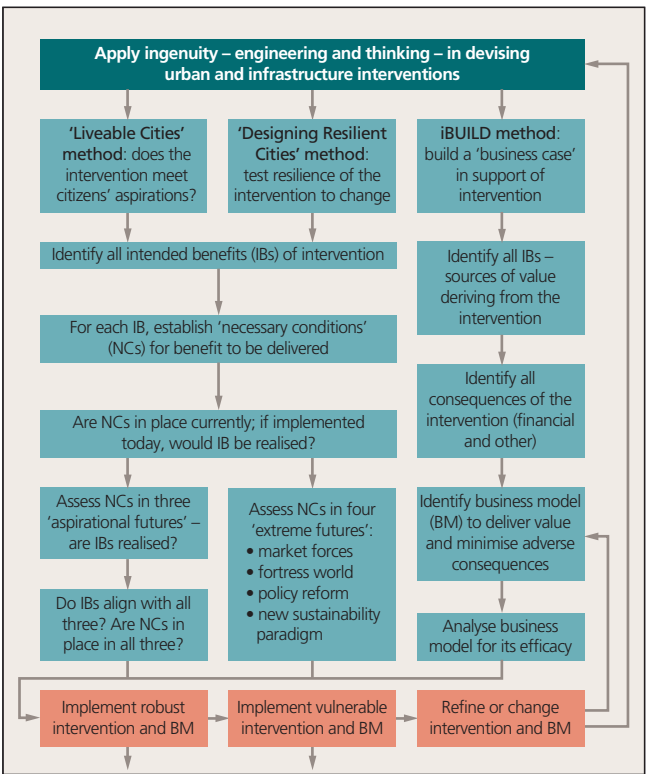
Apply ingenuity – engineering and thinking – in devising urban and infrastructure interventions

'Liveable Cities' method: does the intervention meet citizens' aspirations?

'Designing Resilient Cities' method: test resilience of the intervention to change

iBUILD method: build a 'business case' in support of intervention

Identify all intended benefits (IBs) of intervention

Identify all IBs – sources of value deriving from the intervention

For each IB, establish 'necessary conditions' (NCs) for benefit to be delivered

Identify all consequences of the intervention (financial and other)

Are NCs in place currently; if implemented today, would IB be realised?

Assess NCs in three 'aspirational futures' – are IBs realised?

Assess NCs in four 'extreme futures':
• market forces
• fortress world
• policy reform
• new sustainability paradigm

Identify business model (BM) to deliver value and minimise adverse consequences

Do IBs align with all three? Are NCs in place in all three?

Analyse business model for its efficacy

Implement robust intervention and BM

Implement vulnerable intervention and BM

Refine or change intervention and BM